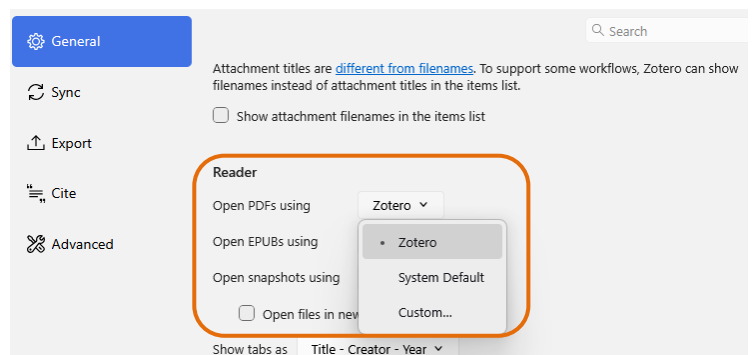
General

Sync

Export

Cite

Advanced

Search

Attachment titles are different from filenames. To support some workflows, Zotero can show filenames instead of attachment titles in the items list.

Show attachment filenames in the items list

Reader

Open PDFs using Zotero

Open EPUBs using

Open snapshots using

Open files in new

• Zotero

System Default

Custom...

Show tabs as Title - Creator - Year